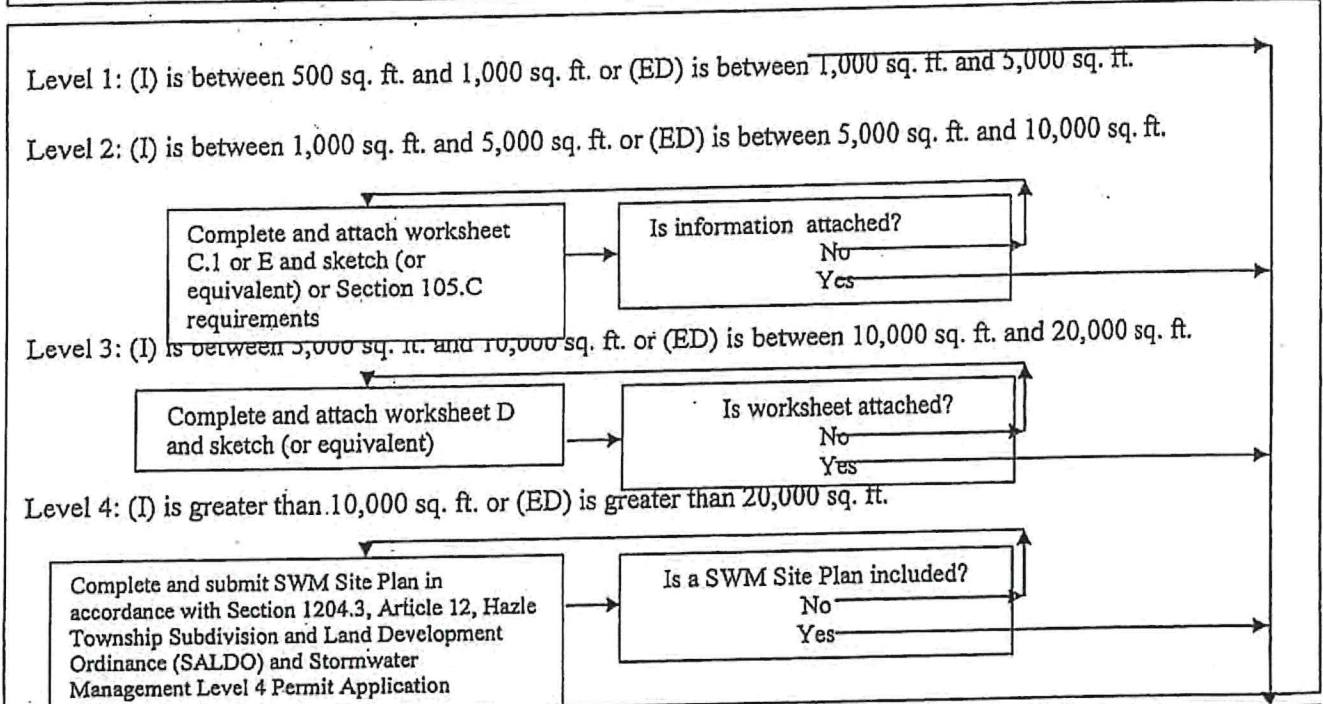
Level 1: (I) is between 500 sq. ft. and 1,000 sq. ft. or (ED) is between 1,000 sq. ft. and 5,000 sq. ft.

Level 2: (I) is between 1,000 sq. ft. and 5,000 sq. ft. or (ED) is between 5,000 sq. ft. and 10,000 sq. ft.

Complete and attach worksheet C.1 or E and sketch (or equivalent) or Section 105.C requirements

Is information attached?
No
Yes

Level 3: (I) is between 5,000 sq. ft. and 10,000 sq. ft. or (ED) is between 10,000 sq. ft. and 20,000 sq. ft.

Complete and attach worksheet D and sketch (or equivalent)

Is worksheet attached?
No
Yes

Level 4: (I) is greater than 10,000 sq. ft. or (ED) is greater than 20,000 sq. ft.

Complete and submit SWM Site Plan in accordance with Section 1204.3, Article 12, Hazle Township Subdivision and Land Development Ordinance (SALDO) and Stormwater Management Level 4 Permit Application

Is a SWM Site Plan included?
No
Yes